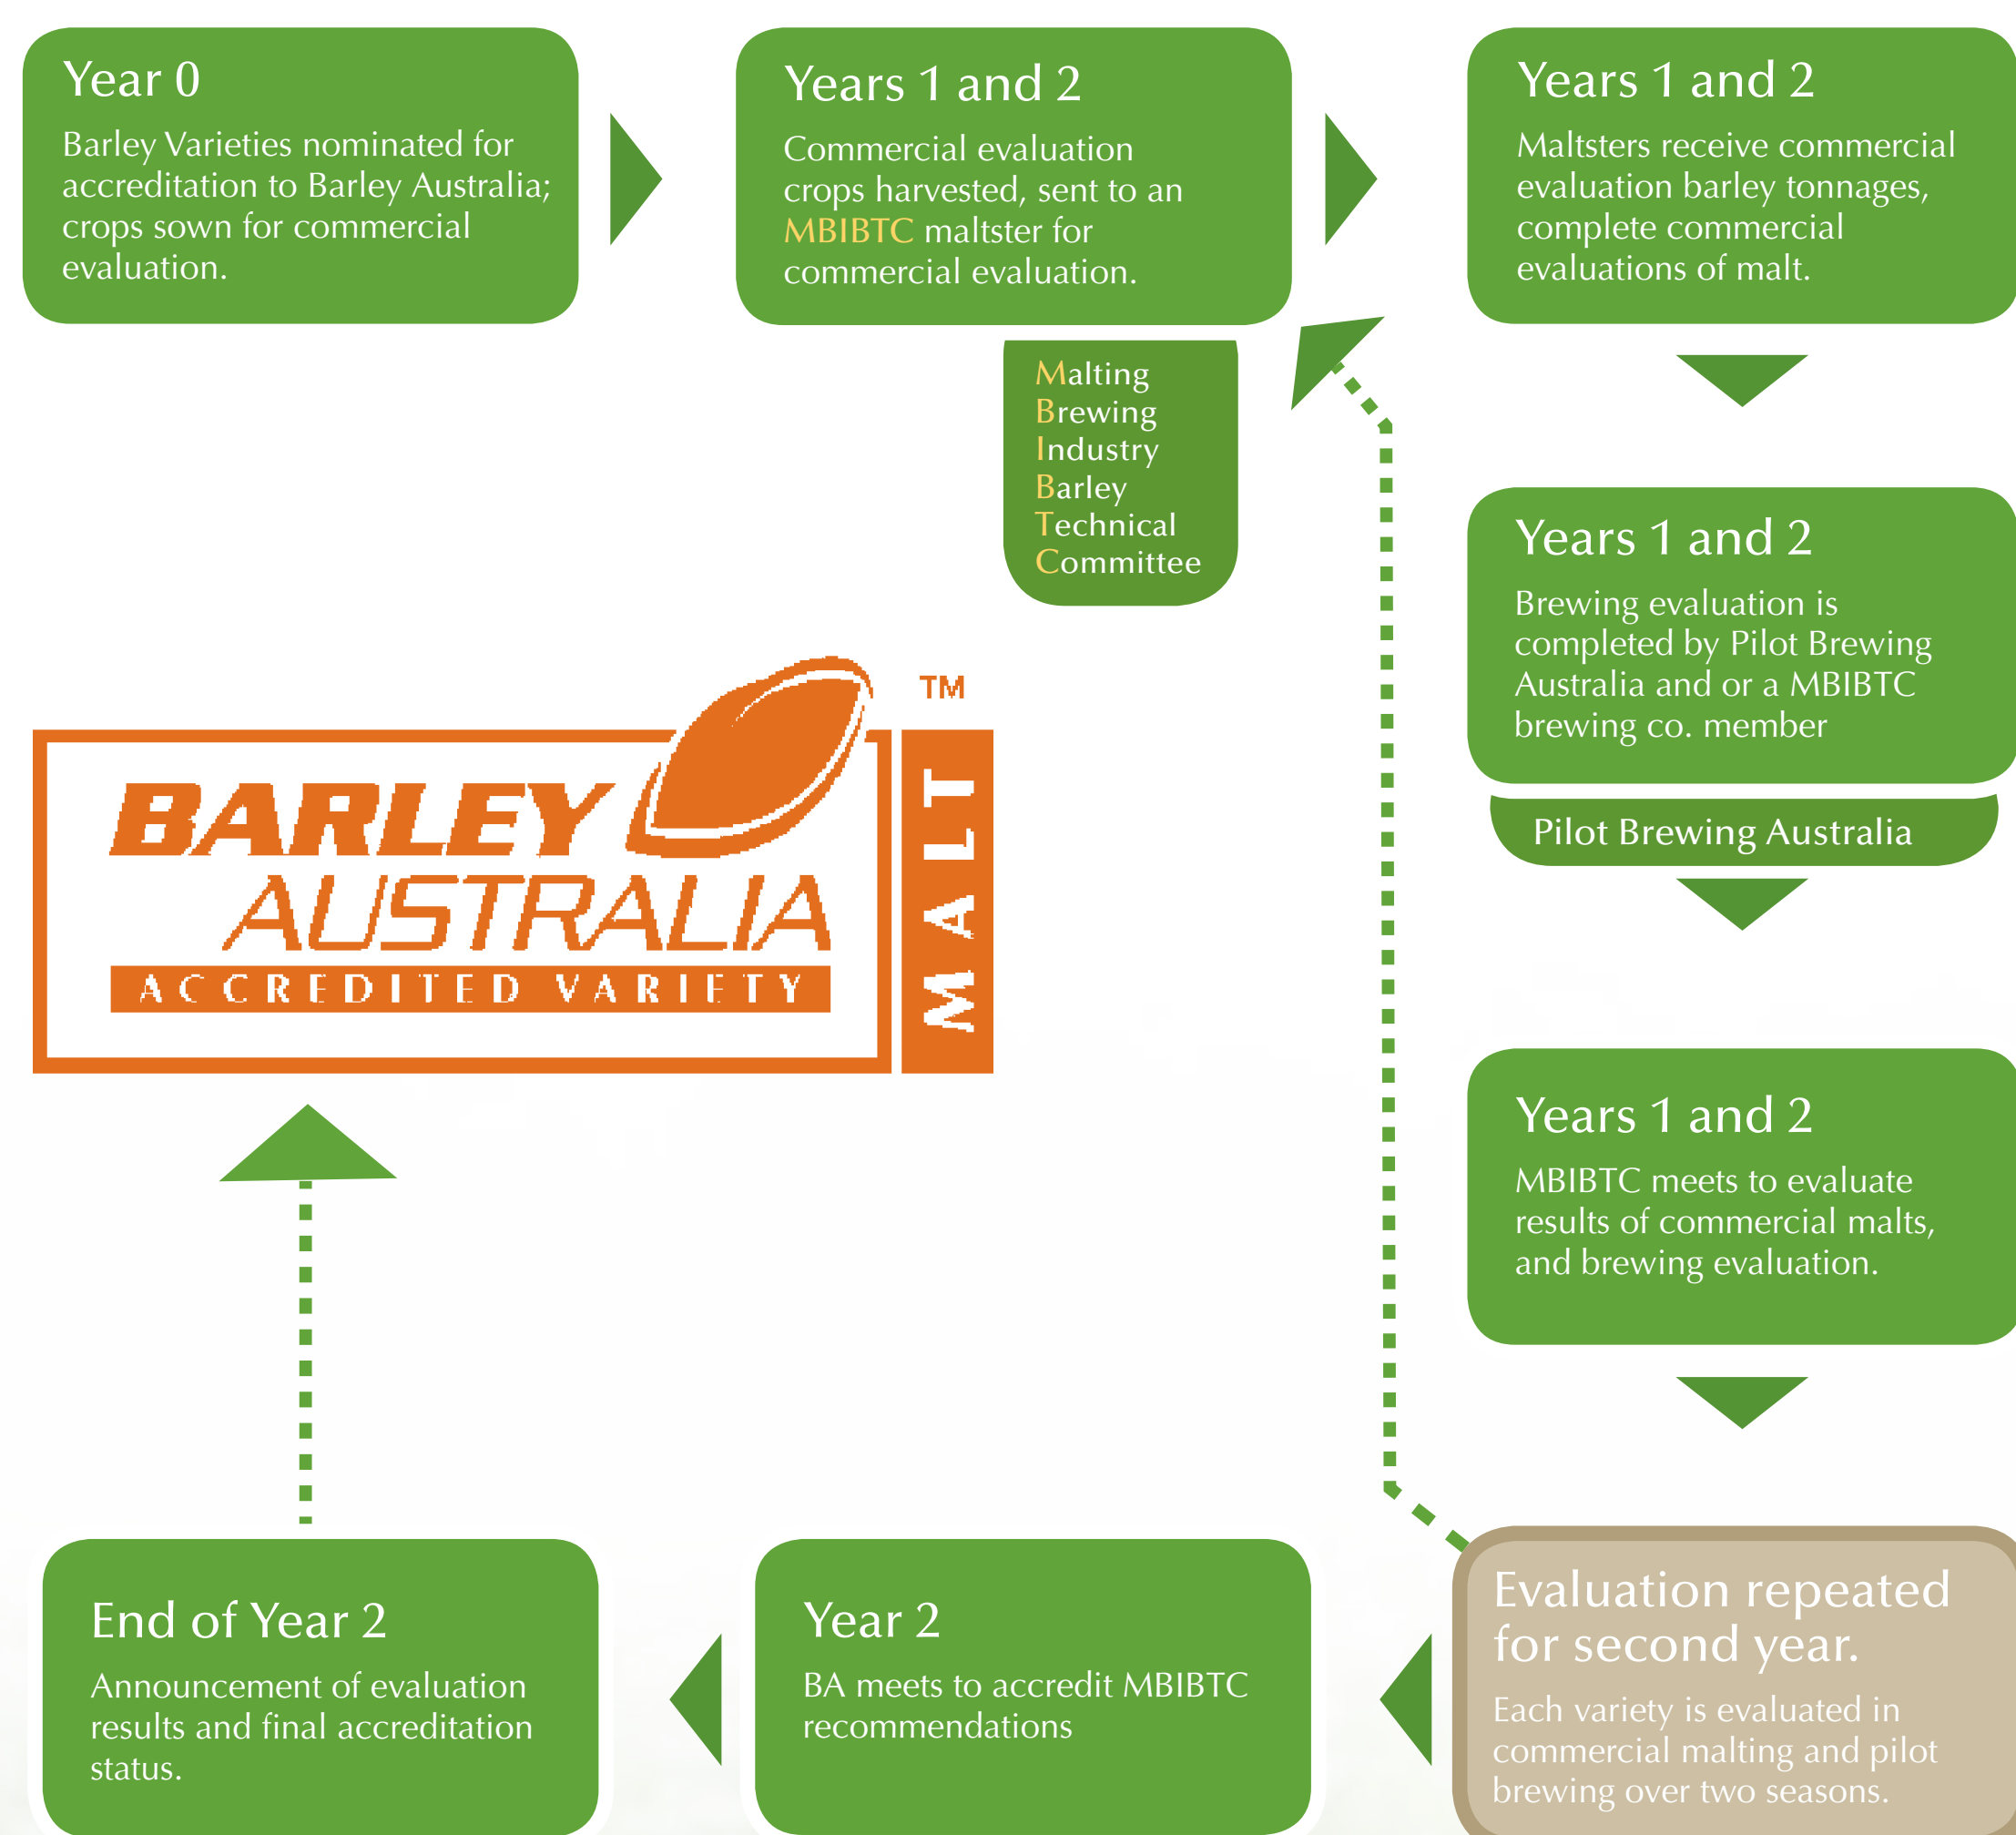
Year 0

Barley Varieties nominated for accreditation to Barley Australia; crops sown for commercial evaluation.

Years 1 and 2

Commercial evaluation crops harvested, sent to an MBIBTC maltster for commercial evaluation.

Malting
Brewing
Industry
Barley
Technical
Committee

Years 1 and 2

Maltsters receive commercial evaluation barley tonnages, complete commercial evaluations of malt.

Years 1 and 2

Brewing evaluation is completed by Pilot Brewing Australia and or a MBIBTC brewing co. member

Pilot Brewing Australia

BARLEY AUSTRALIA ACCREDITED VARIETY MALT ™

Years 1 and 2

MBIBTC meets to evaluate results of commercial malts, and brewing evaluation.

End of Year 2

Announcement of evaluation results and final accreditation status.

Year 2

BA meets to accredit MBIBTC recommendations

Evaluation repeated for second year.

Each variety is evaluated in commercial malting and pilot brewing over two seasons.